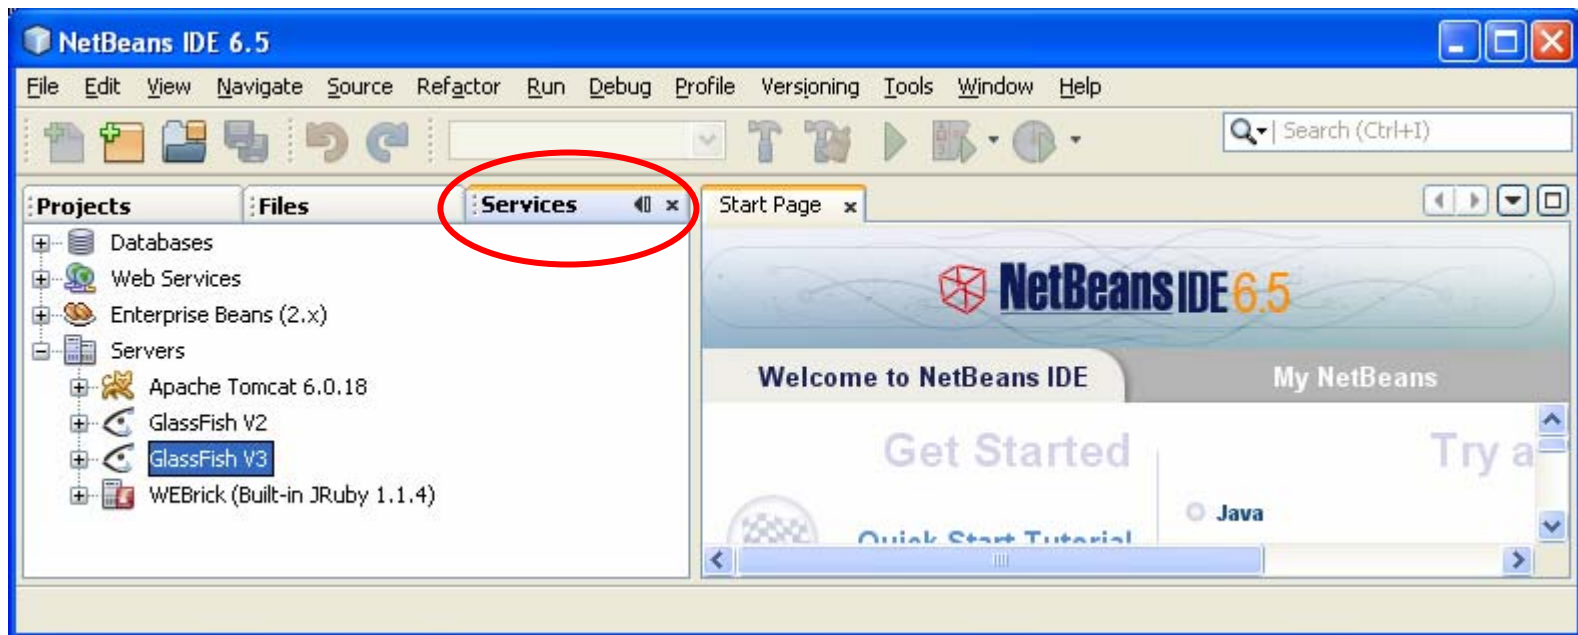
NetBeans IDE 6.5

File Edit View Navigate Source Refactor Run Debug Profile Versioning Tools Window Help

Search (Ctrl+I)

Projects Files Services

Databases
Web Services
Enterprise Beans (2.x)
Servers
Apache Tomcat 6.0.18
GlassFish V2
GlassFish V3
WEBrick (Built-in JRuby 1.1.4)

Start Page

NetBeans IDE 6.5

Welcome to NetBeans IDE
My NetBeans

Get Started
Try a
Java
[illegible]